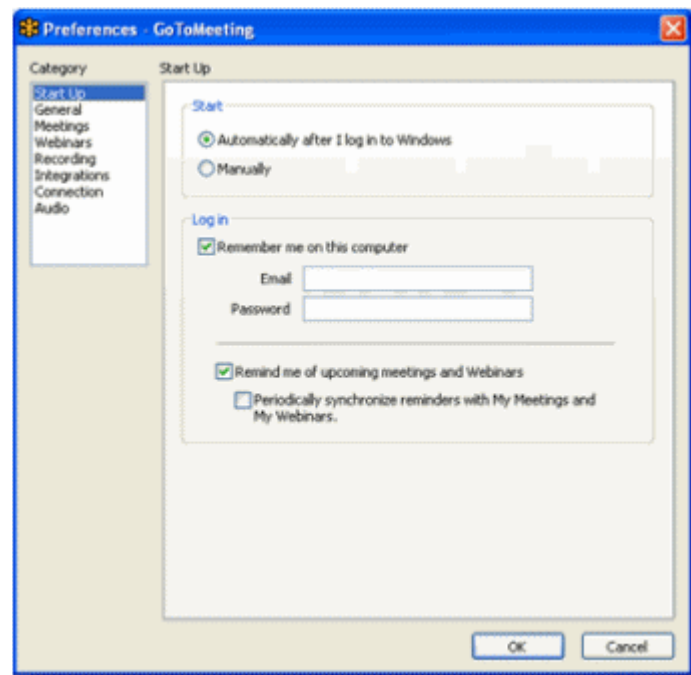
Preferences - GoToMeeting

Category
Start Up
General
Meetings
Webinars
Recording
Integrations
Connection
Audio

Start Up

Start
Automatically after I log in to Windows
Manually

Log in
Remember me on this computer
Email
Password

Remind me of upcoming meetings and Webinars
Periodically synchronize reminders with My Meetings and My Webinars.

OK
Cancel